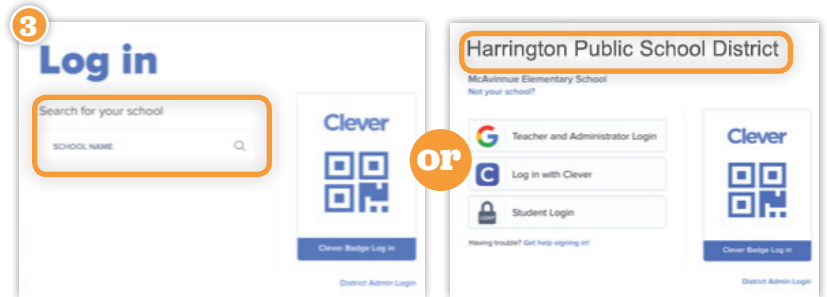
3

Log in

Search for your school

SCHOOL NAME

Clever

Clever Badge Log in

District Admin Login

or

Harrington Public School District

McAvinnue Elementary School

Not your school?

Teacher and Administrator Login

Log in with Clever

Student Login

Having trouble? Get help signing in!

Clever

Clever Badge Log in

District Admin Login